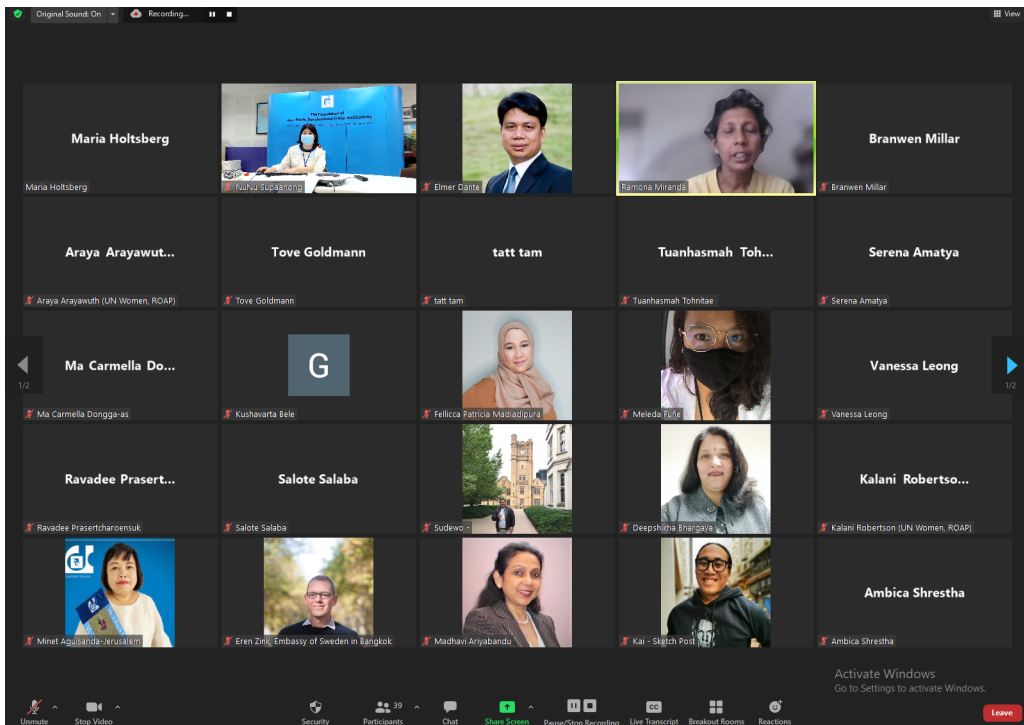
Original Sound: On
Recording...
View

Maria Holtsberg
Maria Holtsberg
NuNu Supaanong
Elmer Dante
Ramona Miranda
Branwen Millar
Branwen Millar

Araya Arayawut...
Araya Arayawuth (UN Women, ROAP)
Tove Goldmann
Tove Goldmann
tatt tam
tatt tam
Tuanhasmah Toh...
Tuanhasmah Tohnitae
Serena Amatya
Serena Amatya

1/2
Ma Carmella Do...
Ma Carmella Dongga-as
G
Kushavarta Bele
Fellicca Patricia Madiadipura
Meleda Fune
Vanessa Leong
Vanessa Leong
1/2

Ravadee Prasert...
Ravadee Prasertcharoensuk
Salote Salaba
Salote Salaba
Sudewo -
Deepshikha Bhargava
Kalani Robertso...
Kalani Robertson (UN Women, ROAP)

Minet Aguisanda-Jerusalem
Eren Zink, Embassy of Sweden in Bangkok
Madhavi Ariyabandu
Kai - Sketch Post
Ambica Shrestha
Ambica Shrestha

Activate Windows
Go to Settings to activate Windows.

Unmute
Stop Video
Security
39
Participants
Chat
Share Screen
Pause/Stop Recording
CC
Live Transcript
Breakout Rooms
Reactions
Leave